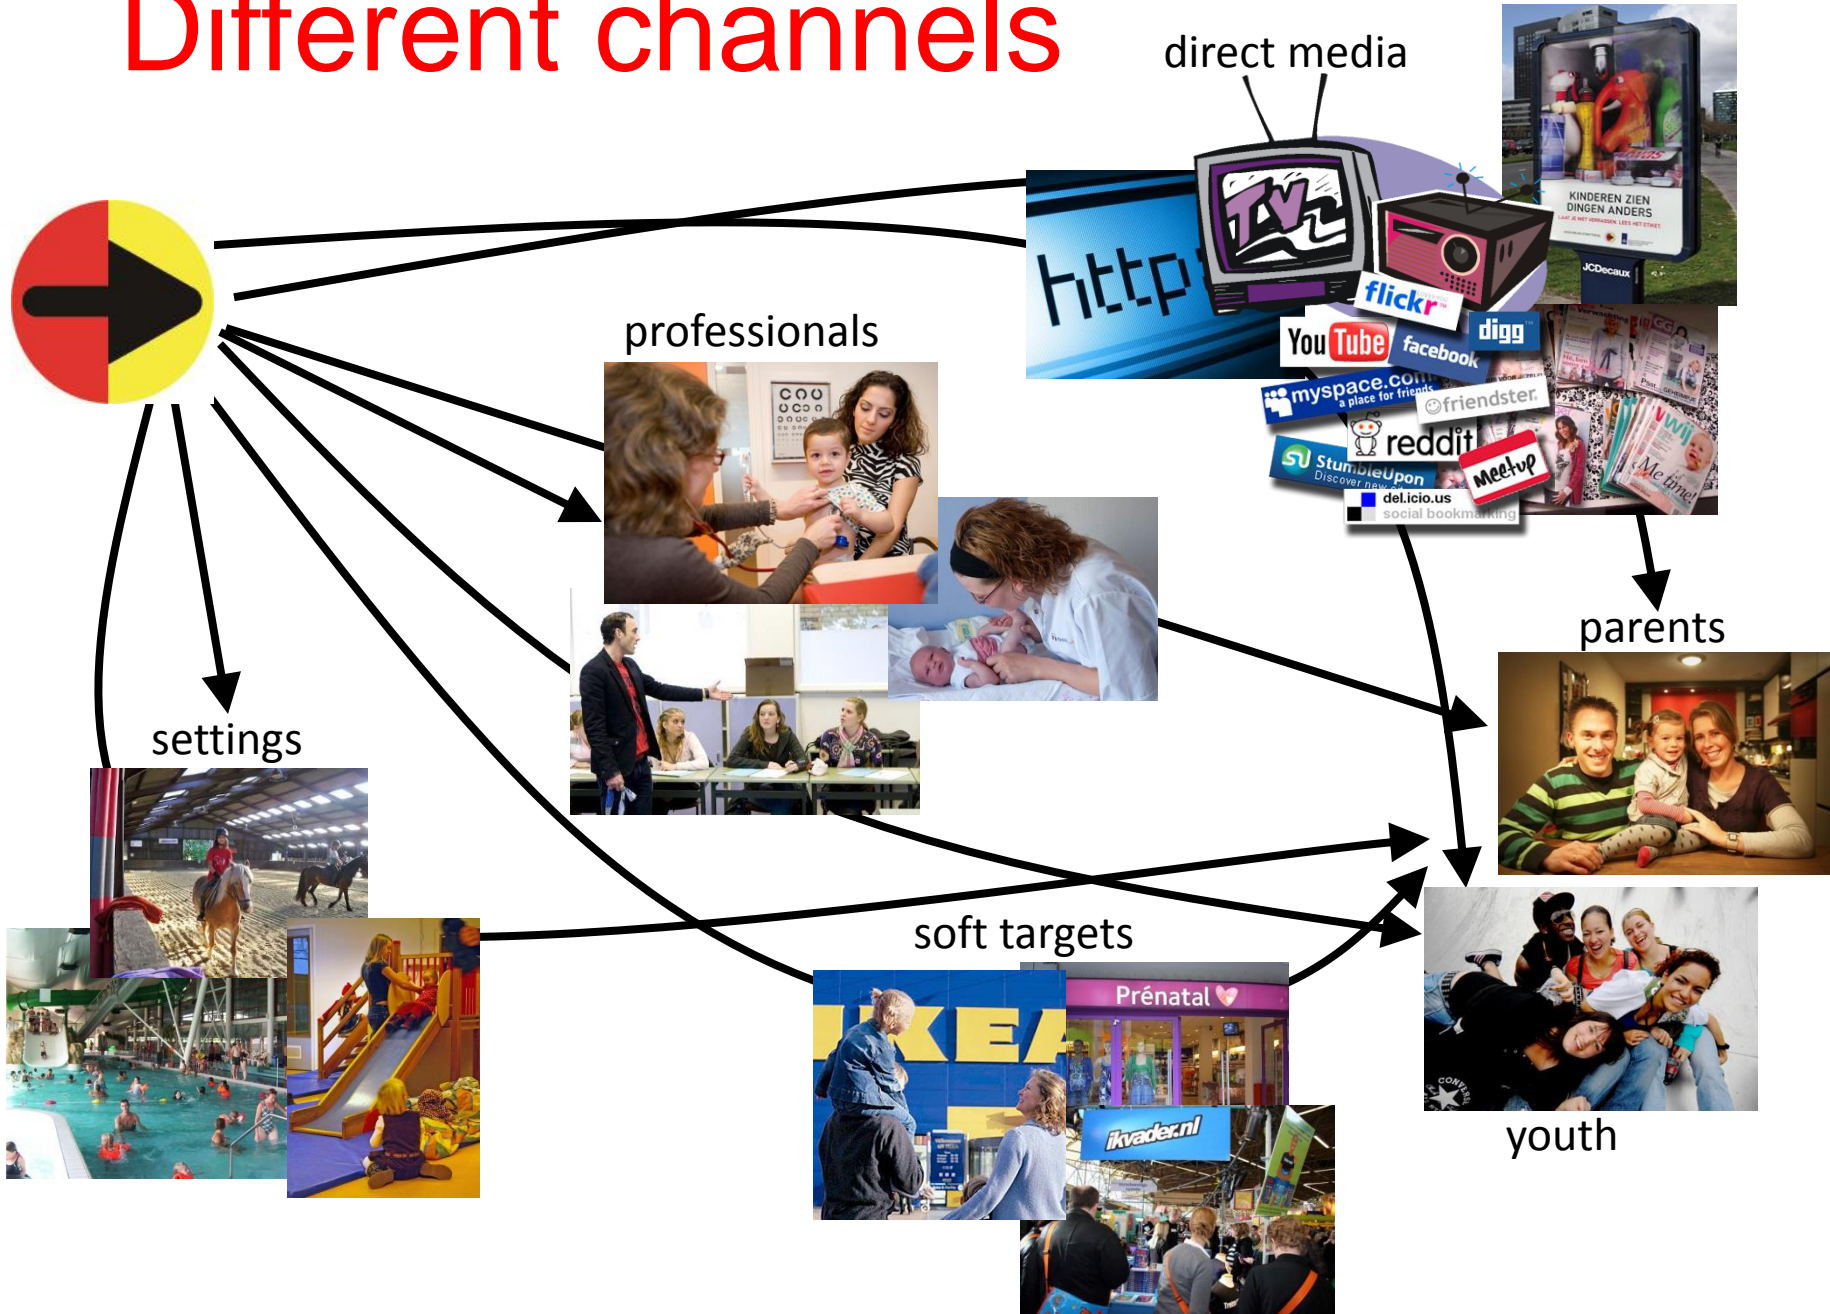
Different channels

direct media

http

TV

flickr

You Tube

facebook

digg

myspace.com
a place for friends

friendster

reddit

StumbleUpon
Discover new

Meetup

del.icio.us
social bookmarking

KINDEREN ZIEN DINGEN ANDERS

JCDecaux

professionals

parents

settings

soft targets

IKEA

Prénatal

ikvader.nl

youth